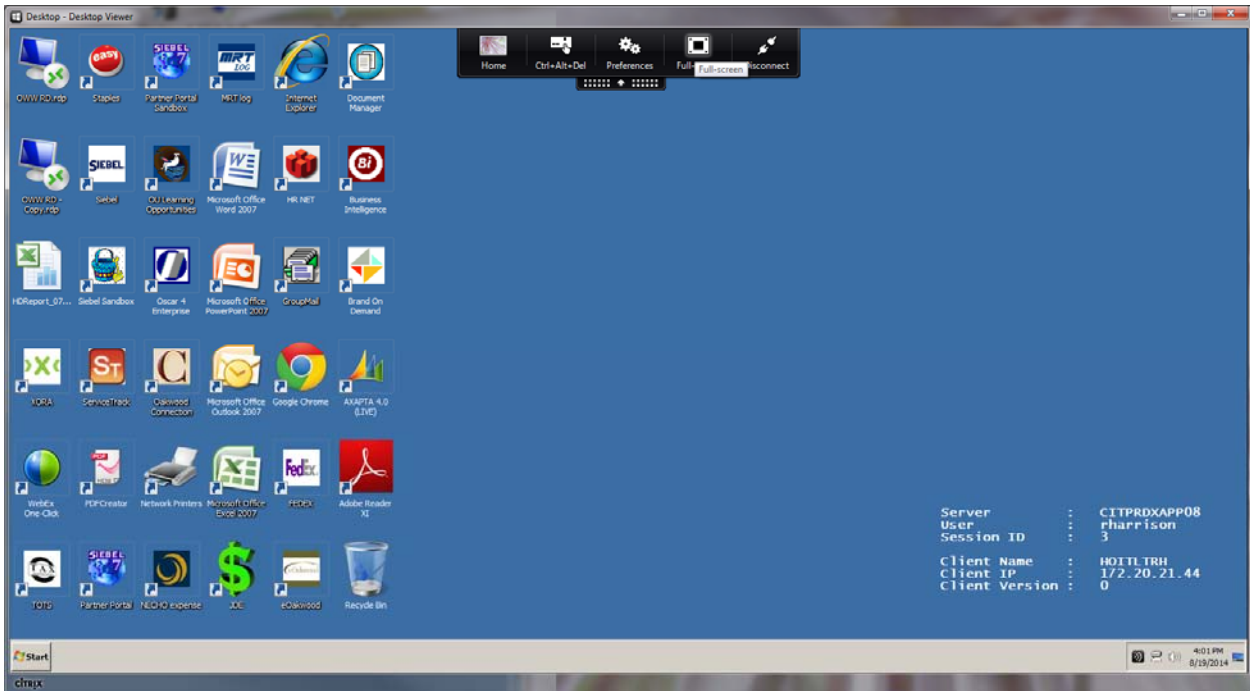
Desktop - Desktop Viewer

Home
Ctrl+Alt+Del
Preferences
Full-
Full-screen
Disconnect

OWW RD.rdp
Staples
Partner Portal Sandbox
MRT log
Internet Explorer
Document Manager

OWW RD - Copy.rdp
Siebel
OU Learning Opportunities
Microsoft Office Word 2007
HR NET
Business Intelligence

HDReport_07...
Siebel Sandbox
Oscar 4 Enterprise
Microsoft Office PowerPoint 2007
GroupMail
Brand On Demand

XORA
ServiceTrack
Oakwood Connection
Microsoft Office Outlook 2007
Google Chrome
AXAPTA 4.0 (LIVE)

WebEx One-Click
PDFCreator
Network Printers
Microsoft Office Excel 2007
FEDEX
Adobe Reader XI

TOTS
Partner Portal
NECHO expense
JDE
eOakwood
Recycle Bin

| Server | : | CITPRDXAPP08 |
|---|---|---|
| User | : | rharrison |
| Session ID | : | 3 |
| Client Name | : | HOITLTRH |
| Client IP | : | 172.20.21.44 |
| Client Version | : | 0 |

Start
4:01 PM
8/19/2014
citrix